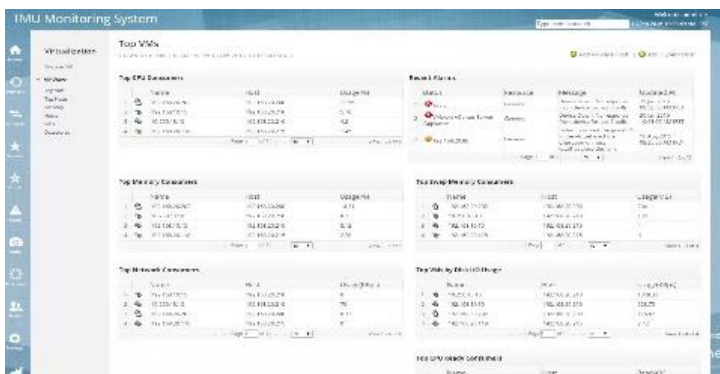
IMU Monitoring System

Virtualization

Top VMs

Top CPU Consumers

| | Name | Host | Usage % |
|---|---|---|---|
| 1 | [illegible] | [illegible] | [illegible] |
| 2 | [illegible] | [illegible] | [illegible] |
| 3 | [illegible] | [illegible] | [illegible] |
| 4 | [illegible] | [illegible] | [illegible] |

Recent Alarms

| Status | Resource | Message | Modified At |
|---|---|---|---|
| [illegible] | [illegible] | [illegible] | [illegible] |
| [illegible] | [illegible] | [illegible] | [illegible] |
| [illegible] | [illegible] | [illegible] | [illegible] |

Top Memory Consumers

| | Name | Host | Usage % |
|---|---|---|---|
| 1 | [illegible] | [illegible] | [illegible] |
| 2 | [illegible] | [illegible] | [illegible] |
| 3 | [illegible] | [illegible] | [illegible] |
| 4 | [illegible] | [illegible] | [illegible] |

Top Swap Memory Consumers

| | Name | Host | Usage |
|---|---|---|---|
| 1 | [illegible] | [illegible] | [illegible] |
| 2 | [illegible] | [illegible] | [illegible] |
| 3 | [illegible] | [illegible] | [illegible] |
| 4 | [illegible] | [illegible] | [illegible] |

Top Network Consumers

| | Name | Host | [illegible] |
|---|---|---|---|
| 1 | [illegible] | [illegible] | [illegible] |
| 2 | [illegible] | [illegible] | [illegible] |
| 3 | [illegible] | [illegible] | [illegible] |
| 4 | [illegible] | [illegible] | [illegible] |

Top VMs by Disk I/O Usage

| | Name | Host | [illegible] |
|---|---|---|---|
| 1 | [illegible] | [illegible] | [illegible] |
| 2 | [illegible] | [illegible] | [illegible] |
| 3 | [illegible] | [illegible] | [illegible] |
| 4 | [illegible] | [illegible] | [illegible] |

Top CPU Ready Consumers